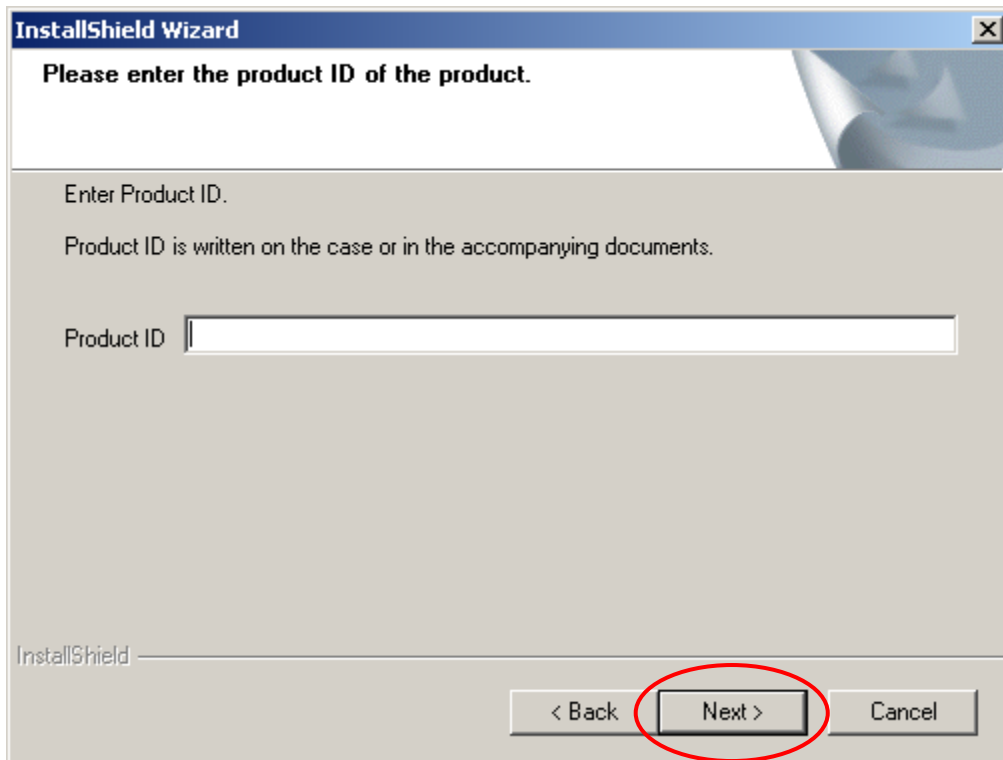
InstallShield Wizard

Please enter the product ID of the product.

Enter Product ID.

Product ID is written on the case or in the accompanying documents.

Product ID

InstallShield

< Back

Next >

Cancel